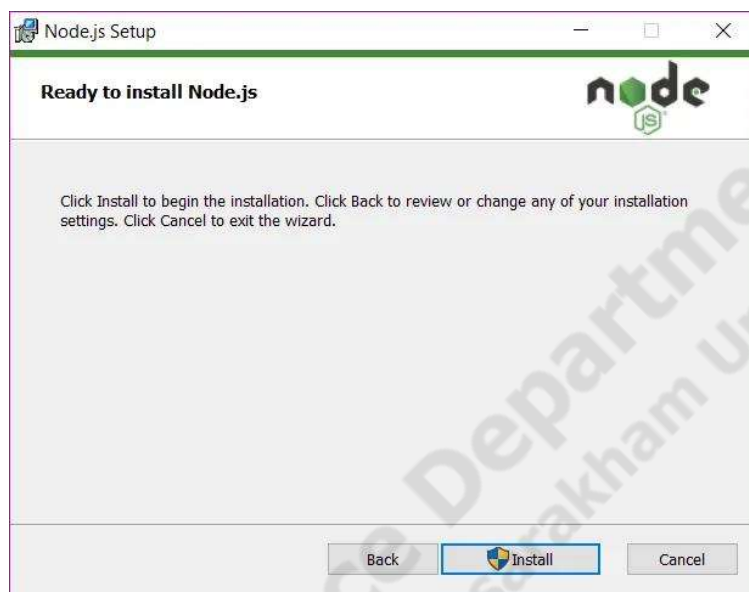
Node.js Setup

Ready to install Node.js

node JS

Click Install to begin the installation. Click Back to review or change any of your installation settings. Click Cancel to exit the wizard.

ce Departme

Sarakham U

Back Install Cancel